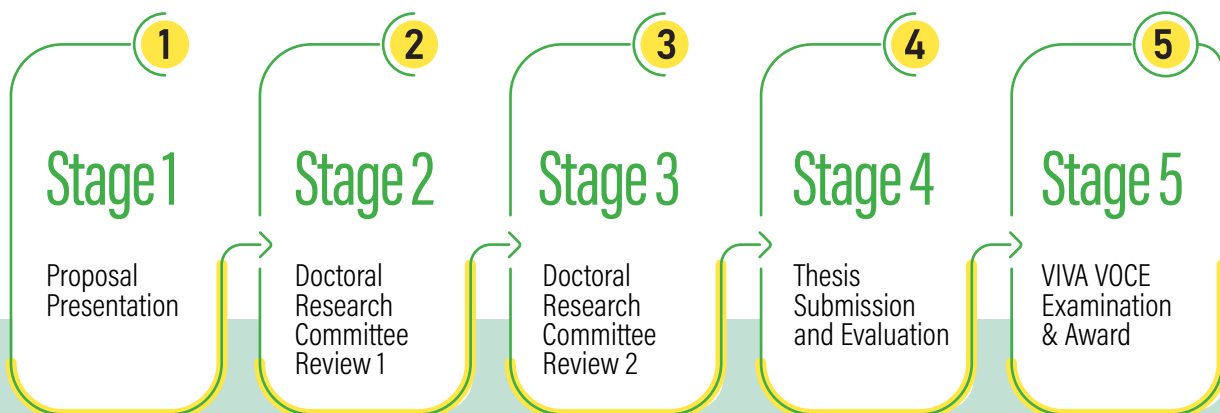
1

Stage 1

Proposal Presentation

2

Stage 2

Doctoral Research Committee Review 1

3

Stage 3

Doctoral Research Committee Review 2

4

Stage 4

Thesis Submission and Evaluation

5

Stage 5

VIVA VOCE Examination & Award